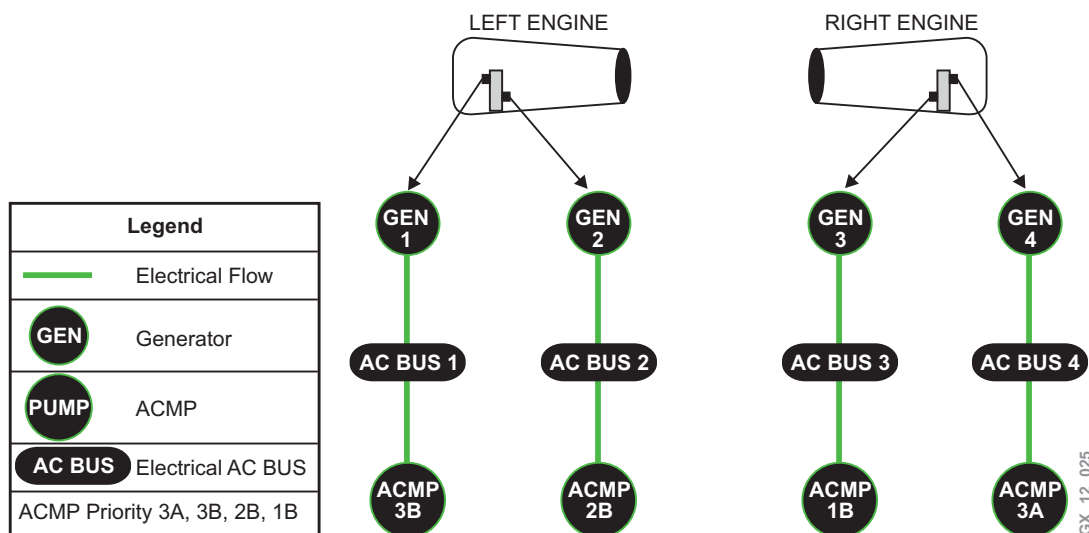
LEFT ENGINE

RIGHT ENGINE

GEN 1

GEN 2

GEN 3

GEN 4

AC BUS 1

AC BUS 2

AC BUS 3

AC BUS 4

ACMP 3B

ACMP 2B

ACMP 1B

ACMP 3A

| Legend | |
|---|---|
| | Electrical Flow |
| GEN | Generator |
| PUMP | ACMP |
| AC BUS | Electrical AC BUS |
| ACMP Priority 3A, 3B, 2B, 1B | |

GX_12_025